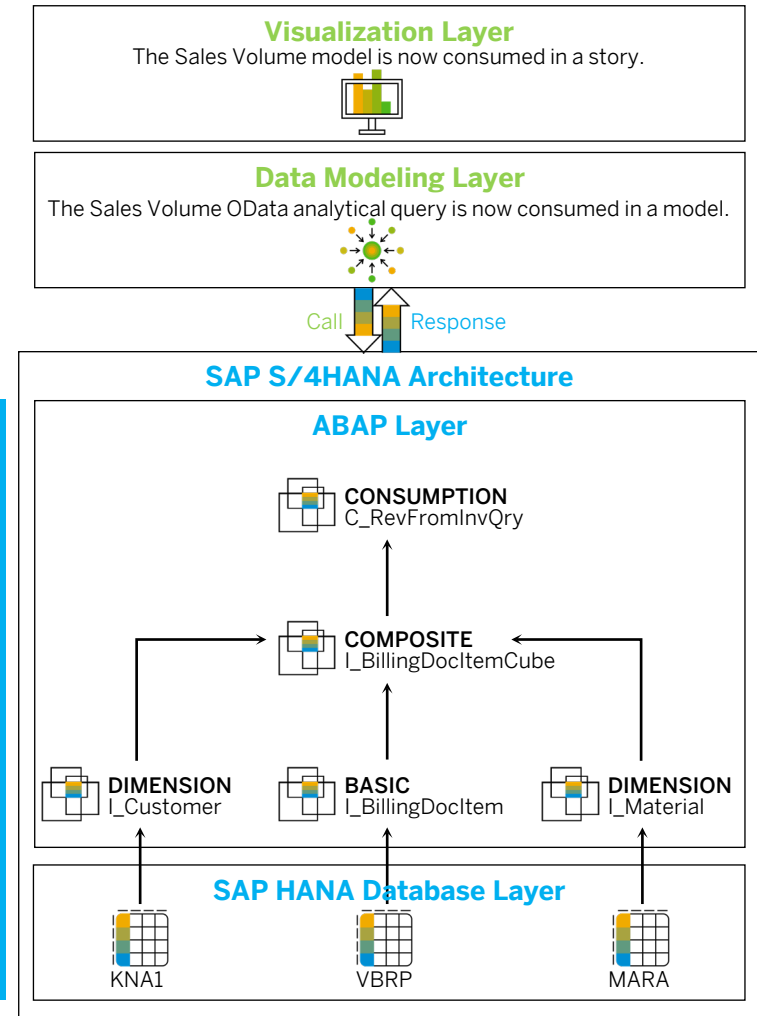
Visualization Layer
The Sales Volume model is now consumed in a story.

Data Modeling Layer
The Sales Volume OData analytical query is now consumed in a model.

Call Response

SAP S/4HANA Architecture

ABAP Layer

CONSUMPTION
C_RevFromInvQry

COMPOSITE
I_BillingDocItemCube

DIMENSION
I_Customer

BASIC
I_BillingDocItem

DIMENSION
I_Material

SAP HANA Database Layer

KNA1

VBRP

MARA